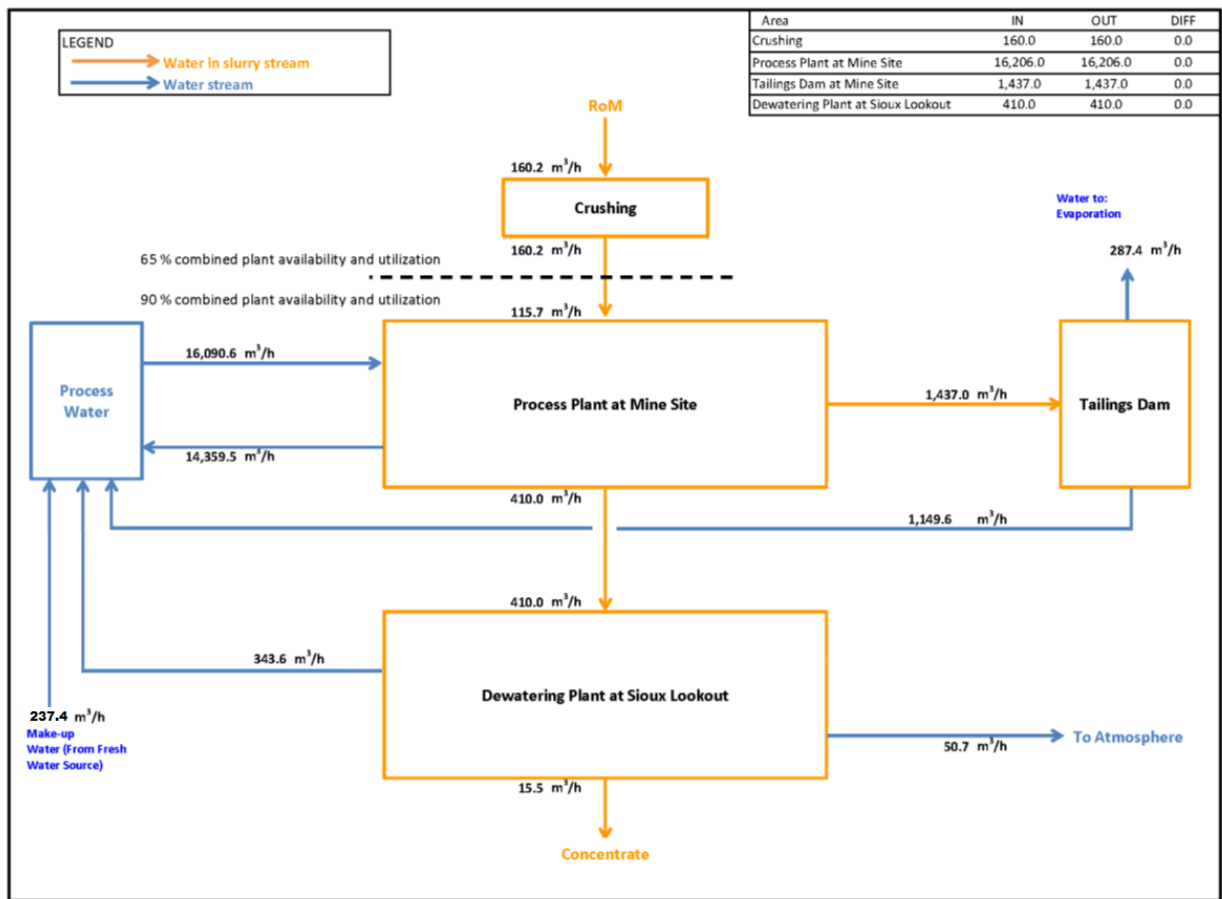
LEGEND
Water in slurry stream
Water stream

| Area | IN | OUT | DIFF |
|---|---|---|---|
| Crushing | 160.0 | 160.0 | 0.0 |
| Process Plant at Mine Site | 16,206.0 | 16,206.0 | 0.0 |
| Tailings Dam at Mine Site | 1,437.0 | 1,437.0 | 0.0 |
| Dewatering Plant at Sioux Lookout | 410.0 | 410.0 | 0.0 |

RoM

160.2 $m^3/h$

Crushing

160.2 $m^3/h$

65 % combined plant availability and utilization

90 % combined plant availability and utilization

115.7 $m^3/h$

Water to: Evaporation

287.4 $m^3/h$

Process Water

16,090.6 $m^3/h$

14,359.5 $m^3/h$

Process Plant at Mine Site

1,437.0 $m^3/h$

Tailings Dam

410.0 $m^3/h$

1,149.6 $m^3/h$

410.0 $m^3/h$

343.6 $m^3/h$

Dewatering Plant at Sioux Lookout

237.4 $m^3/h$
Make-up Water (From Fresh Water Source)

50.7 $m^3/h$

To Atmosphere

15.5 $m^3/h$

Concentrate